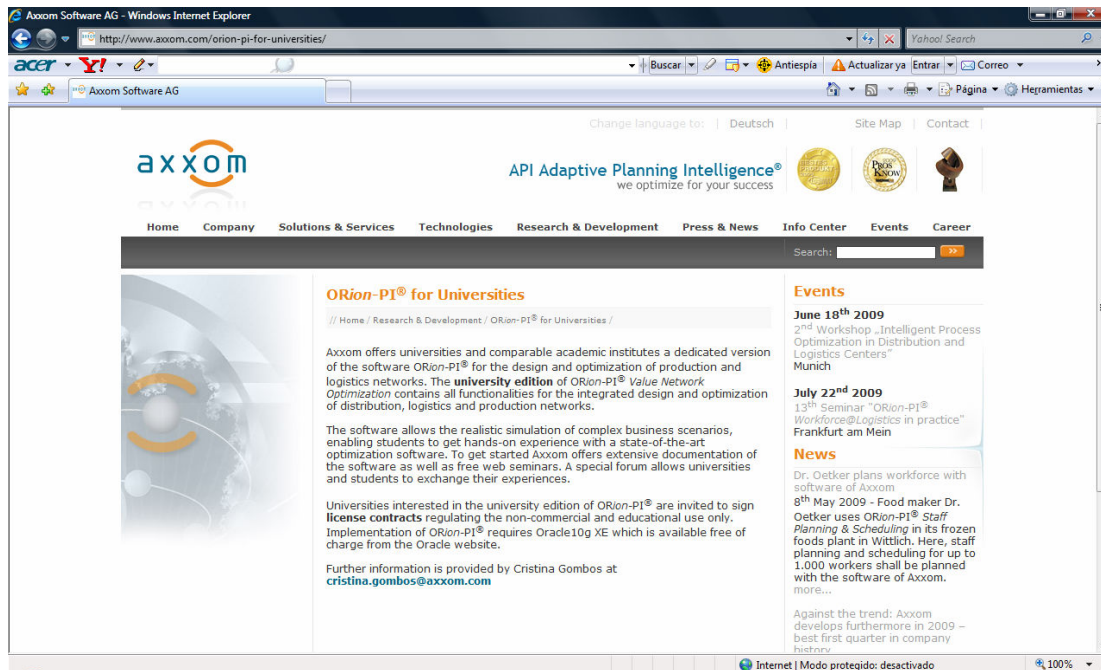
Axxom Software AG - Windows Internet Explorer

http://www.axxom.com/orion-pi-for-universities/

Yahoo! Search

acer Y! Buscar Antiespía Actualizar ya Entrar Correo

Axxom Software AG

Página Herramientas

Change language to: | Deutsch | Site Map | Contact

axxom

API Adaptive Planning Intelligence®
we optimize for your success

Home Company Solutions & Services Technologies Research & Development Press & News Info Center Events Career

Search: »

ORion-PI® for Universities

// Home / Research & Development / ORion-PI® for Universities /

Axxom offers universities and comparable academic institutes a dedicated version of the software ORion-PI® for the design and optimization of production and logistics networks. The **university edition** of ORion-PI® *Value Network Optimization* contains all functionalities for the integrated design and optimization of distribution, logistics and production networks.

The software allows the realistic simulation of complex business scenarios, enabling students to get hands-on experience with a state-of-the-art optimization software. To get started Axxom offers extensive documentation of the software as well as free web seminars. A special forum allows universities and students to exchange their experiences.

Universities interested in the university edition of ORion-PI® are invited to sign **license contracts** regulating the non-commercial and educational use only. Implementation of ORion-PI® requires Oracle10g XE which is available free of charge from the Oracle website.

Further information is provided by Cristina Gombos at
**cristina.gombos@axxom.com**

Events

June 18th 2009
2nd Workshop „Intelligent Process Optimization in Distribution and Logistics Centers"
Munich

July 22nd 2009
13th Seminar "ORion-PI® Workforce@Logistics in practice"
Frankfurt am Mein

News

Dr. Oetker plans workforce with software of Axxom
8th May 2009 - Food maker Dr. Oetker uses ORion-PI® *Staff Planning & Scheduling* in its frozen foods plant in Wittlich. Here, staff planning and scheduling for up to 1.000 workers shall be planned with the software of Axxom.
more...

Against the trend: Axxom develops furthermore in 2009 – best first quarter in company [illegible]

Internet | Modo protegido: desactivado 100%